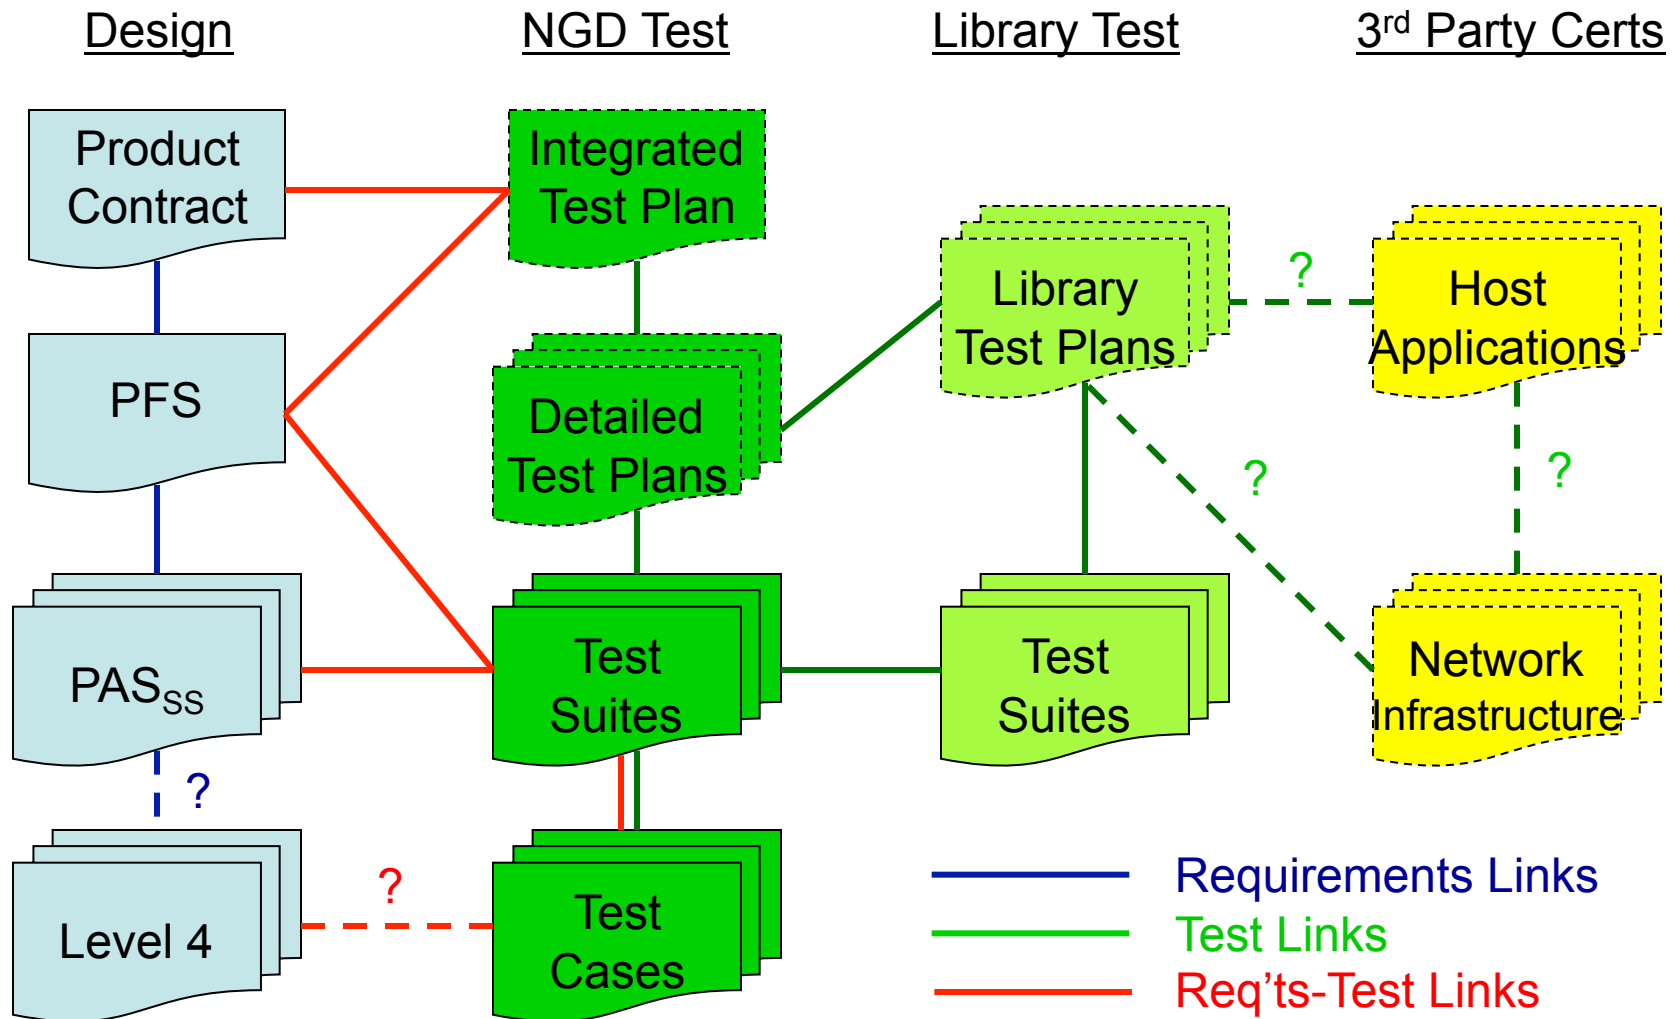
Design

NGD Test

Library Test

3$^{rd}$ Party Certs

Product Contract

Integrated Test Plan

Library Test Plans

?

Host Applications

PFS

Detailed Test Plans

?

?

PAS$_{SS}$

Test Suites

Test Suites

Network Infrastructure

?

Level 4

?

Test Cases

Requirements Links

Test Links

Req'ts-Test Links